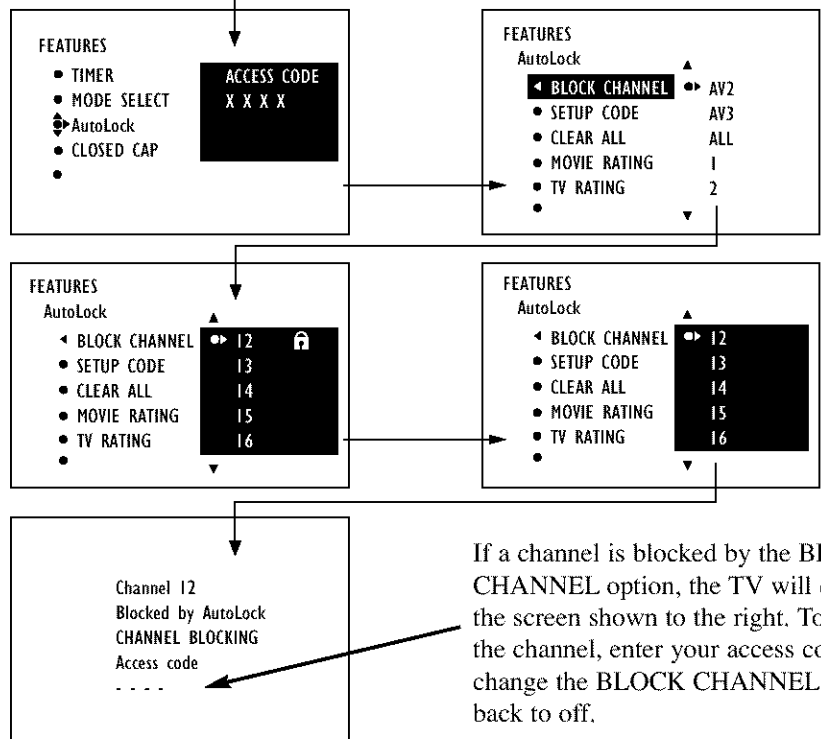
FEATURES
• TIMER
• MODE SELECT
AutoLock
• CLOSED CAP
•

ACCESS CODE
X X X X

FEATURES
AutoLock
◂ BLOCK CHANNEL AV2
• SETUP CODE AV3
• CLEAR ALL ALL
• MOVIE RATING 1
• TV RATING 2
•

FEATURES
AutoLock
◂ BLOCK CHANNEL 12
• SETUP CODE 13
• CLEAR ALL 14
• MOVIE RATING 15
• TV RATING 16
•

FEATURES
AutoLock
◂ BLOCK CHANNEL 12
• SETUP CODE 13
• CLEAR ALL 14
• MOVIE RATING 15
• TV RATING 16
•

Channel 12
Blocked by AutoLock
CHANNEL BLOCKING
Access code
- - - -

If a channel is blocked by the B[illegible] CHANNEL option, the TV will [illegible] the screen shown to the right. To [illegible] the channel, enter your access co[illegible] change the BLOCK CHANNEL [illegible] back to off.